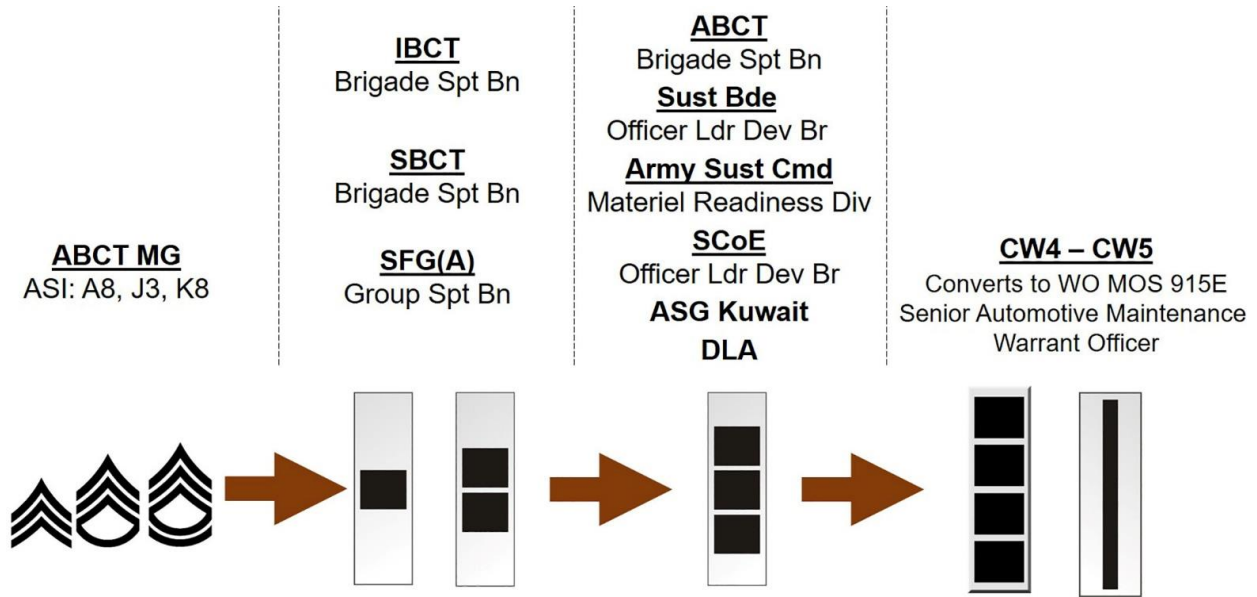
ABCT MG
ASI: A8, J3, K8

IBCT
Brigade Spt Bn

SBCT
Brigade Spt Bn

SFG(A)
Group Spt Bn

ABCT
Brigade Spt Bn
Sust Bde
Officer Ldr Dev Br
Army Sust Cmd
Materiel Readiness Div
SCoE
Officer Ldr Dev Br
ASG Kuwait
DLA

CW4 – CW5
Converts to WO MOS 915E
Senior Automotive Maintenance
Warrant Officer